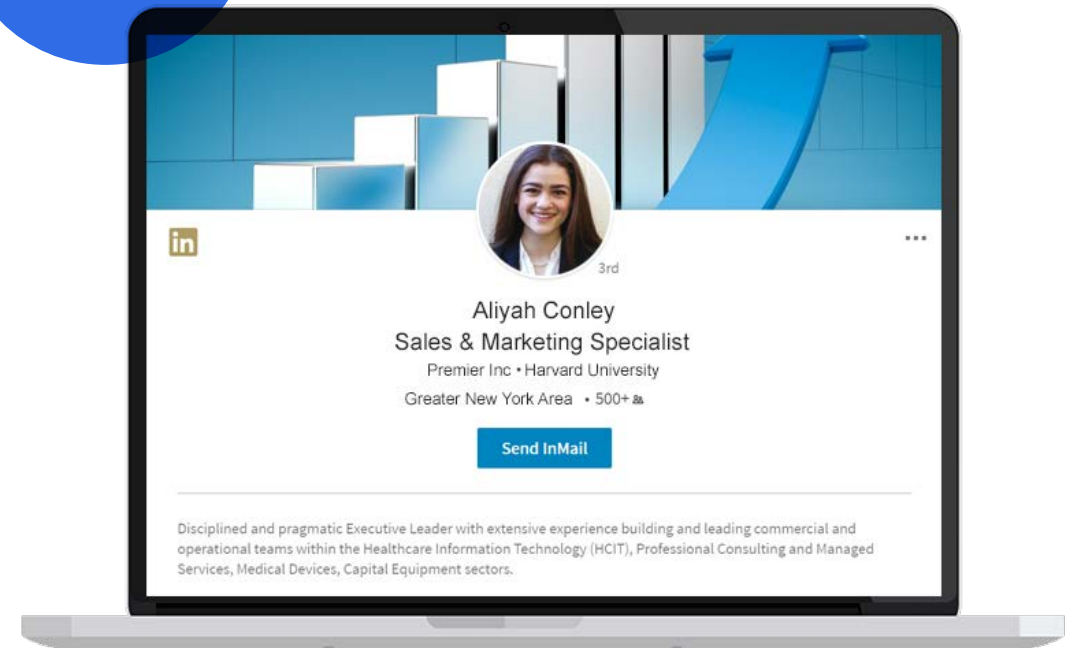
in

...

3rd

Aliyah Conley
Sales & Marketing Specialist

Premier Inc • Harvard University

Greater New York Area • 500+

Send InMail

Disciplined and pragmatic Executive Leader with extensive experience building and leading commercial and operational teams within the Healthcare Information Technology (HCIT), Professional Consulting and Managed Services, Medical Devices, Capital Equipment sectors.